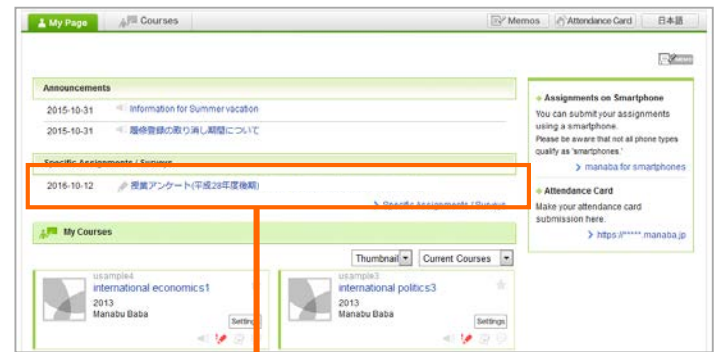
My Page | Courses | Memos | Attendance Card | 日本語

Announcements

2015-10-31 Information for Summer vacation

2015-10-31 履修登録の取り消し期間について

Specific Assignments / Surveys

2016-10-12 授業アンケート(平成28年度後期)

Specific Assignments / Surveys

My Courses

Thumbnail | Current Courses

usample4
international economics1
2013
Manabu Baba
Settings

usample3
international politics3
2013
Manabu Baba
Settings

Assignments on Smartphone
You can submit your assignments using a smartphone.
Please be aware that not all phone types qualify as 'smartphones.'
manaba for smartphones

Attendance Card
Make your attendance card submission here.
https://*****.manaba.jp